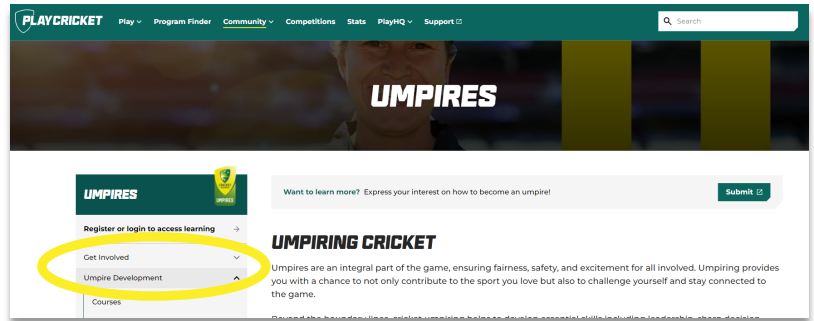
PLAYCRICKET Play Program Finder Community Competitions Stats PlayHQ Support

Search

UMPIRES

UMPIRES

UMPIRES

Register or login to access learning

Get Involved

Umpire Development

Courses

Want to learn more? Express your interest on how to become an umpire!

Submit

UMPIRING CRICKET

Umpires are an integral part of the game, ensuring fairness, safety, and excitement for all involved. Umpiring provides you with a chance to not only contribute to the sport you love but also to challenge yourself and stay connected to the game.

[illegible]